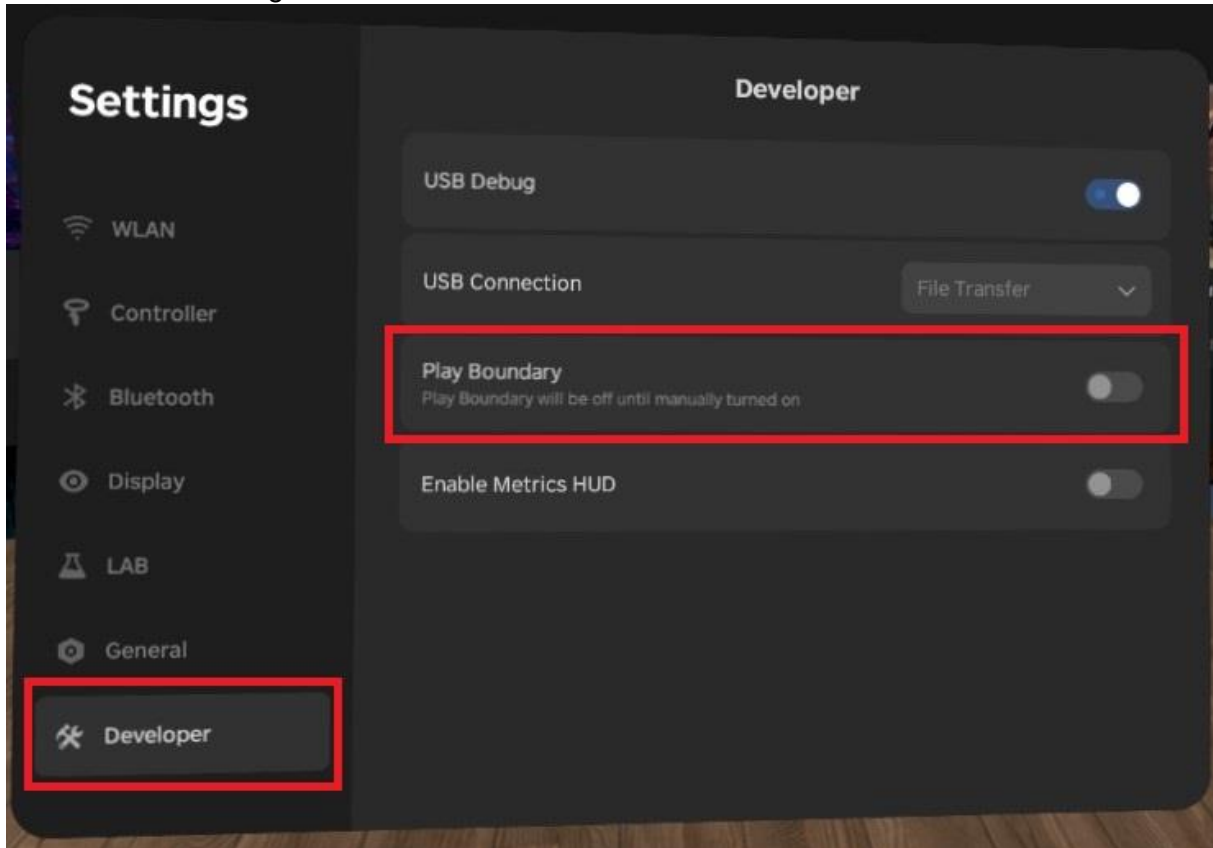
Settings

WLAN

Controller

Bluetooth

Display

LAB

General

Developer

Developer

USB Debug

USB Connection

File Transfer

Play Boundary
Play Boundary will be off until manually turned on

Enable Metrics HUD